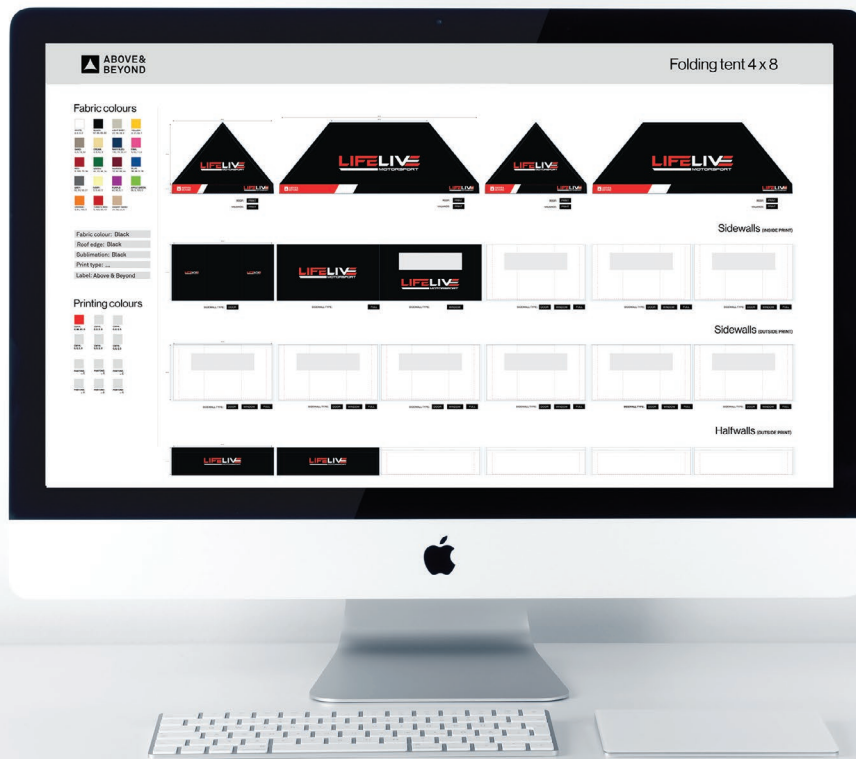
ABOVE& BEYOND

Folding tent 4 x 8

Fabric colours

Fabric colour: Black
Roof edge: Black
Sublimation: Black
Print type: ...
Label: Above & Beyond

Printing colours

LIFELIVE

LIFELIVE MOTORSPORT

LIFELIVE

LIFELIVE MOTORSPORT

Sidewalls (INSIDE PRINT)

LIFELIVE

LIFELIVE MOTORSPORT

Sidewalls (OUTSIDE PRINT)

Halfwalls (OUTSIDE PRINT)

LIFELIVE

LIFELIVE